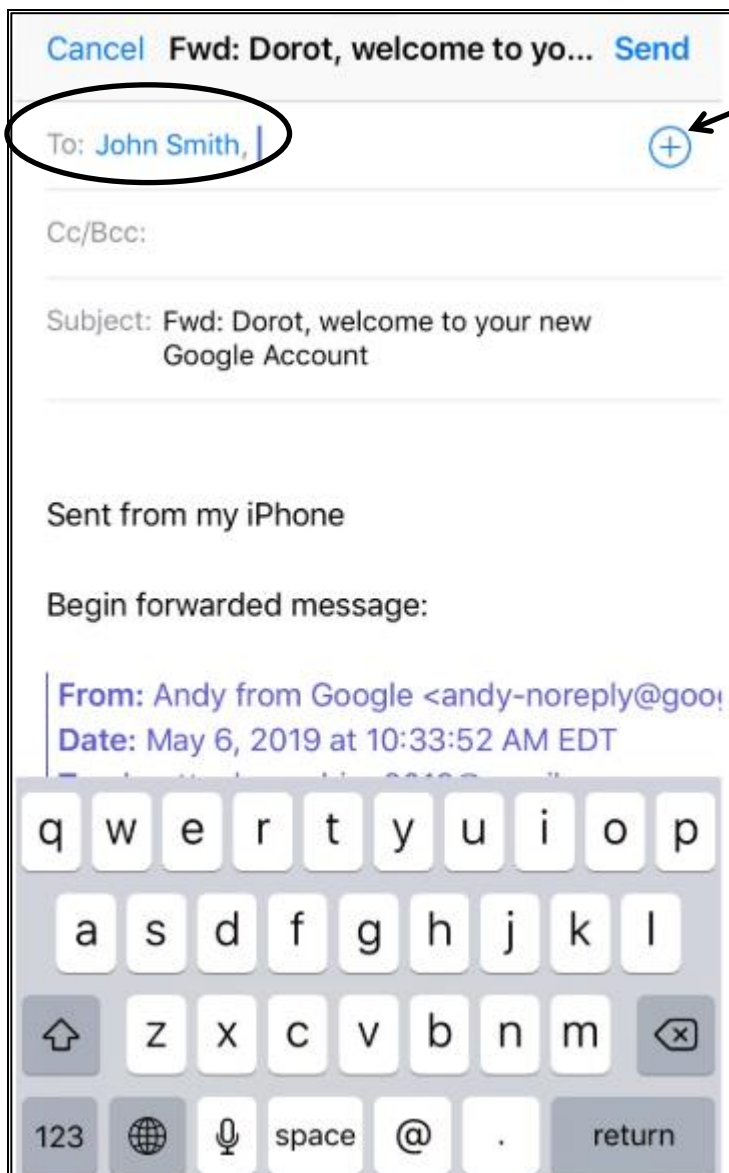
Cancel Fwd: Dorot, welcome to yo... Send

To: John Smith,

Cc/Bcc:

Subject: Fwd: Dorot, welcome to your new Google Account

Sent from my iPhone

Begin forwarded message:

From: Andy from Google <andy-noreply@goo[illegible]
Date: May 6, 2019 at 10:33:52 AM EDT
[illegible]

q w e r t y u i o p
a s d f g h j k l
z x c v b n m
123 space @ . return